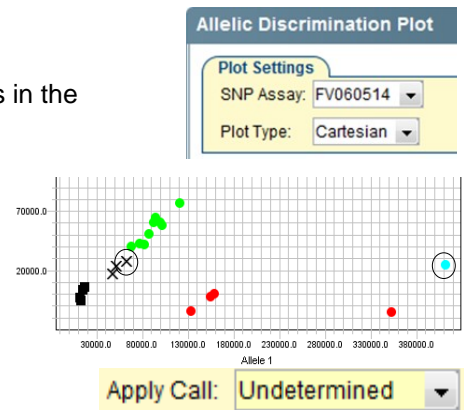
s in the

Allelic Discrimination Plot

Plot Settings

SNP Assay: FV060514

Plot Type: Cartesian

70000.0

20000.0

30000.0 80000.0 130000.0 180000.0 230000.0 280000.0 330000.0 380000.0

Allele 1

Apply Call: Undetermined